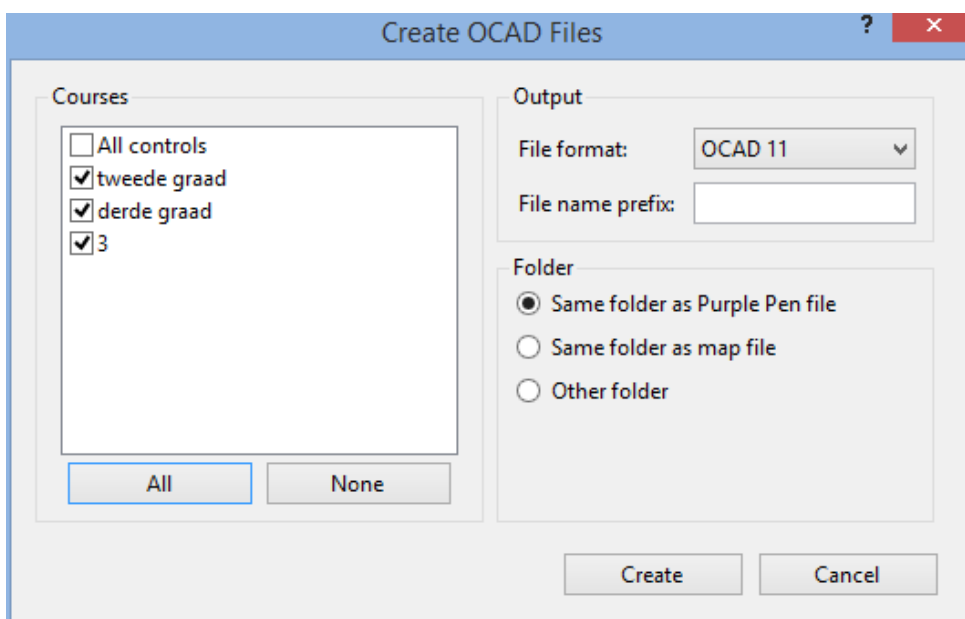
Create OCAD Files

?

Courses

All controls
tweede graad
derde graad
3

All
None

Output

File format:
OCAD 11
File name prefix:

Folder

Same folder as Purple Pen file
Same folder as map file
Other folder

Create
Cancel